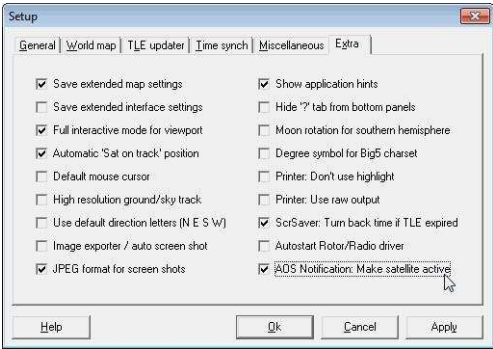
Setup

General | World map | TLE updater | Time synch | Miscellaneous | Extra

Save extended map settings
Save extended interface settings
Full interactive mode for viewport
Automatic 'Sat on track' position
Default mouse cursor
High resolution ground/sky track
Use default direction letters (N E S W)
Image exporter / auto screen shot
JPEG format for screen shots

Show application hints
Hide '?' tab from bottom panels
Moon rotation for southern hemisphere
Degree symbol for Big5 charset
Printer: Don't use highlight
Printer: Use raw output
ScrSaver: Turn back time if TLE expired
Autostart Rotor/Radio driver
AOS Notification: Make satellite active

Help | Ok | Cancel | Apply